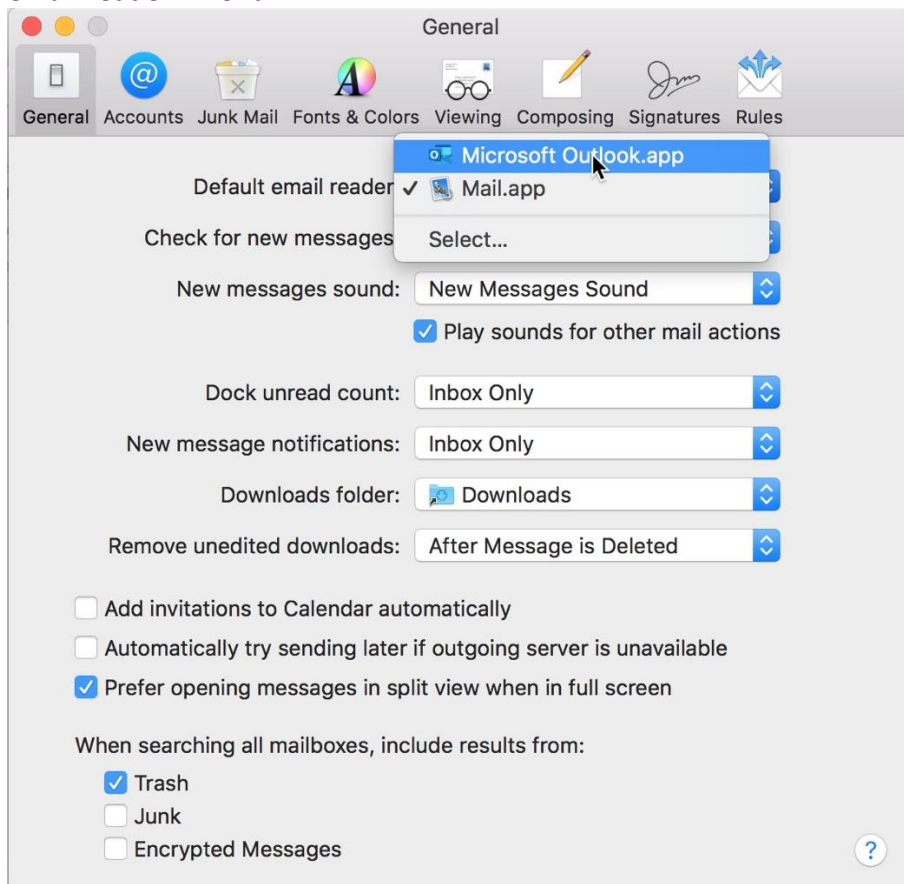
General

General Accounts Junk Mail Fonts & Colors Viewing Composing Signatures Rules

Default email reader

Microsoft Outlook.app
✓ Mail.app
Select...

Check for new messages

New messages sound: New Messages Sound

Play sounds for other mail actions

Dock unread count: Inbox Only

New message notifications: Inbox Only

Downloads folder: Downloads

Remove unedited downloads: After Message is Deleted

Add invitations to Calendar automatically

Automatically try sending later if outgoing server is unavailable

Prefer opening messages in split view when in full screen

When searching all mailboxes, include results from:

Trash

Junk

Encrypted Messages

?